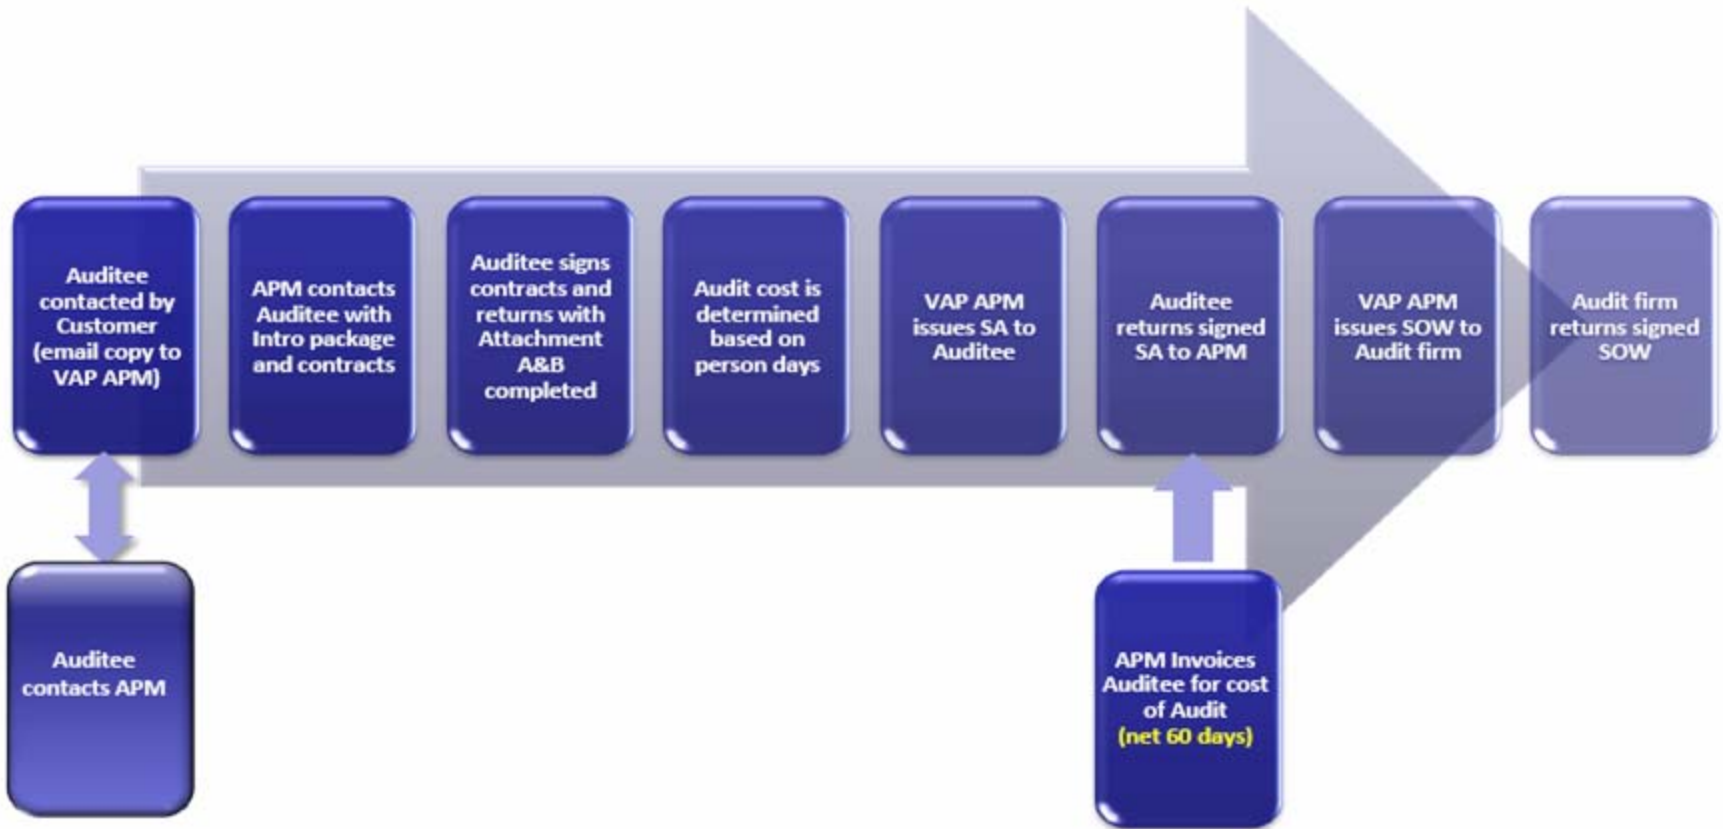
Auditee contacted by Customer (email copy to VAP APM)

APM contacts Auditee with Intro package and contracts

Auditee signs contracts and returns with Attachment A&B completed

Audit cost is determined based on person days

VAP APM issues SA to Auditee

Auditee returns signed SA to APM

VAP APM issues SOW to Audit firm

Audit firm returns signed SOW

Auditee contacts APM

APM Invoices Auditee for cost of Audit (net 60 days)